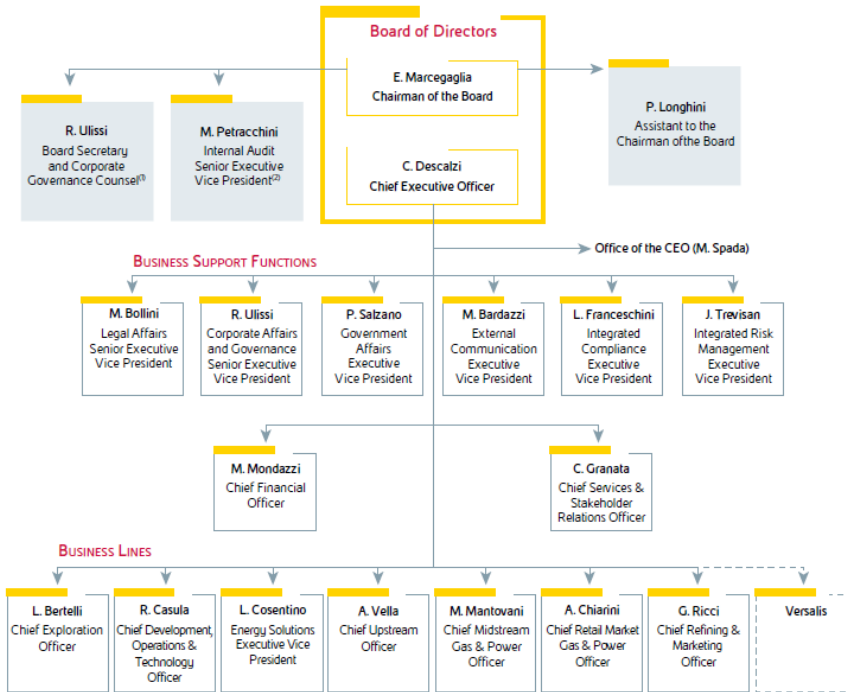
Board of Directors

E. Marcegaglia
Chairman of the Board

C. Descalzi
Chief Executive Officer

R. Ulissi
Board Secretary and Corporate Governance Counsel$^{(1)}$

M. Petracchini
Internal Audit Senior Executive Vice President$^{(2)}$

P. Longhini
Assistant to the Chairman ofthe Board

Office of the CEO (M. Spada)

Business Support Functions

M. Bollini
Legal Affairs Senior Executive Vice President

R. Ulissi
Corporate Affairs and Governance Senior Executive Vice President

P. Salzano
Government Affairs Executive Vice President

M. Bardazzi
External Communication Executive Vice President

L. Franceschini
Integrated Compliance Executive Vice President

J. Trevisan
Integrated Risk Management Executive Vice President

M. Mondazzi
Chief Financial Officer

C. Granata
Chief Services & Stakeholder Relations Officer

Business Lines

L. Bertelli
Chief Exploration Officer

R. Casula
Chief Development, Operations & Technology Officer

L. Cosentino
Energy Solutions Executive Vice President

A. Vella
Chief Upstream Officer

M. Mantovani
Chief Midstream Gas & Power Officer

A. Chiarini
Chief Retail Market Gas & Power Officer

G. Ricci
Chief Refining & Marketing Officer

Versalis